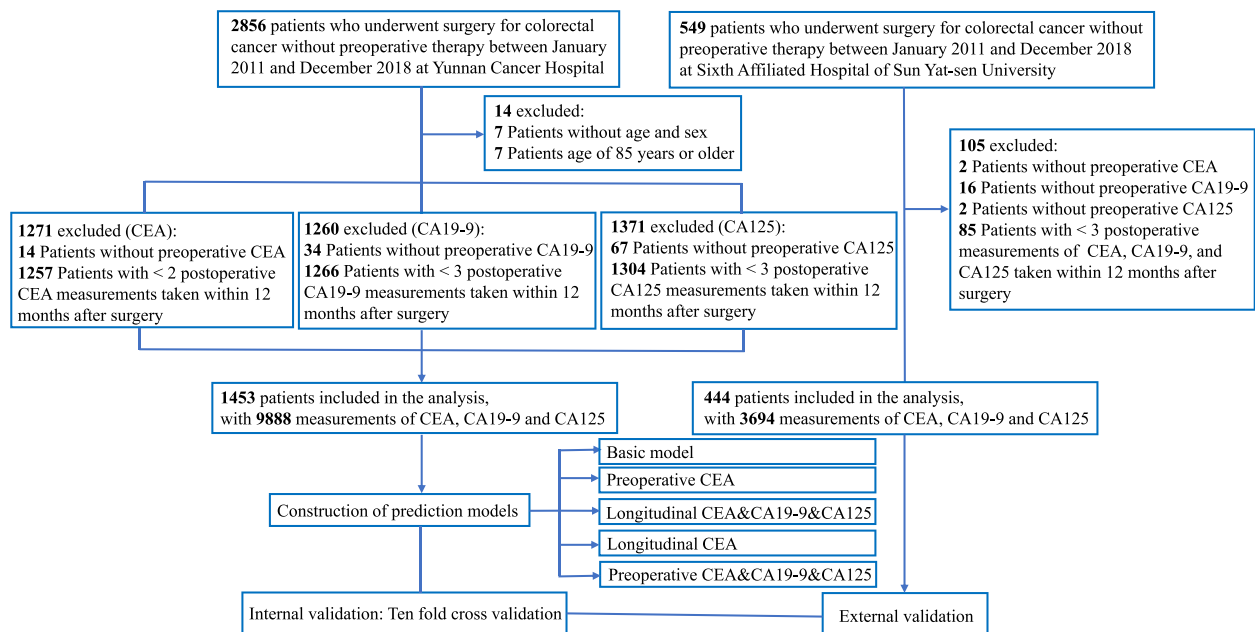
**2856** patients who underwent surgery for colorectal cancer without preoperative therapy between January 2011 and December 2018 at Yunnan Cancer Hospital

**549** patients who underwent surgery for colorectal cancer without preoperative therapy between January 2011 and December 2018 at Sixth Affiliated Hospital of Sun Yat-sen University

**14** excluded:
**7** Patients without age and sex
**7** Patients age of 85 years or older

**105** excluded:
**2** Patients without preoperative CEA
**16** Patients without preoperative CA19-9
**2** Patients without preoperative CA125
**85** Patients with < 3 postoperative measurements of CEA, CA19-9, and CA125 taken within 12 months after surgery

**1271** excluded (CEA):
**14** Patients without preoperative CEA
**1257** Patients with < 2 postoperative CEA measurements taken within 12 months after surgery

**1260** excluded (CA19-9):
**34** Patients without preoperative CA19-9
**1266** Patients with < 3 postoperative CA19-9 measurements taken within 12 months after surgery

**1371** excluded (CA125):
**67** Patients without preoperative CA125
**1304** Patients with < 3 postoperative CA125 measurements taken within 12 months after surgery

**1453** patients included in the analysis, with **9888** measurements of CEA, CA19-9 and CA125

**444** patients included in the analysis, with **3694** measurements of CEA, CA19-9 and CA125

Construction of prediction models

Basic model
Preoperative CEA
Longitudinal CEA&CA19-9&CA125
Longitudinal CEA
Preoperative CEA&CA19-9&CA125

Internal validation: Ten fold cross validation

External validation